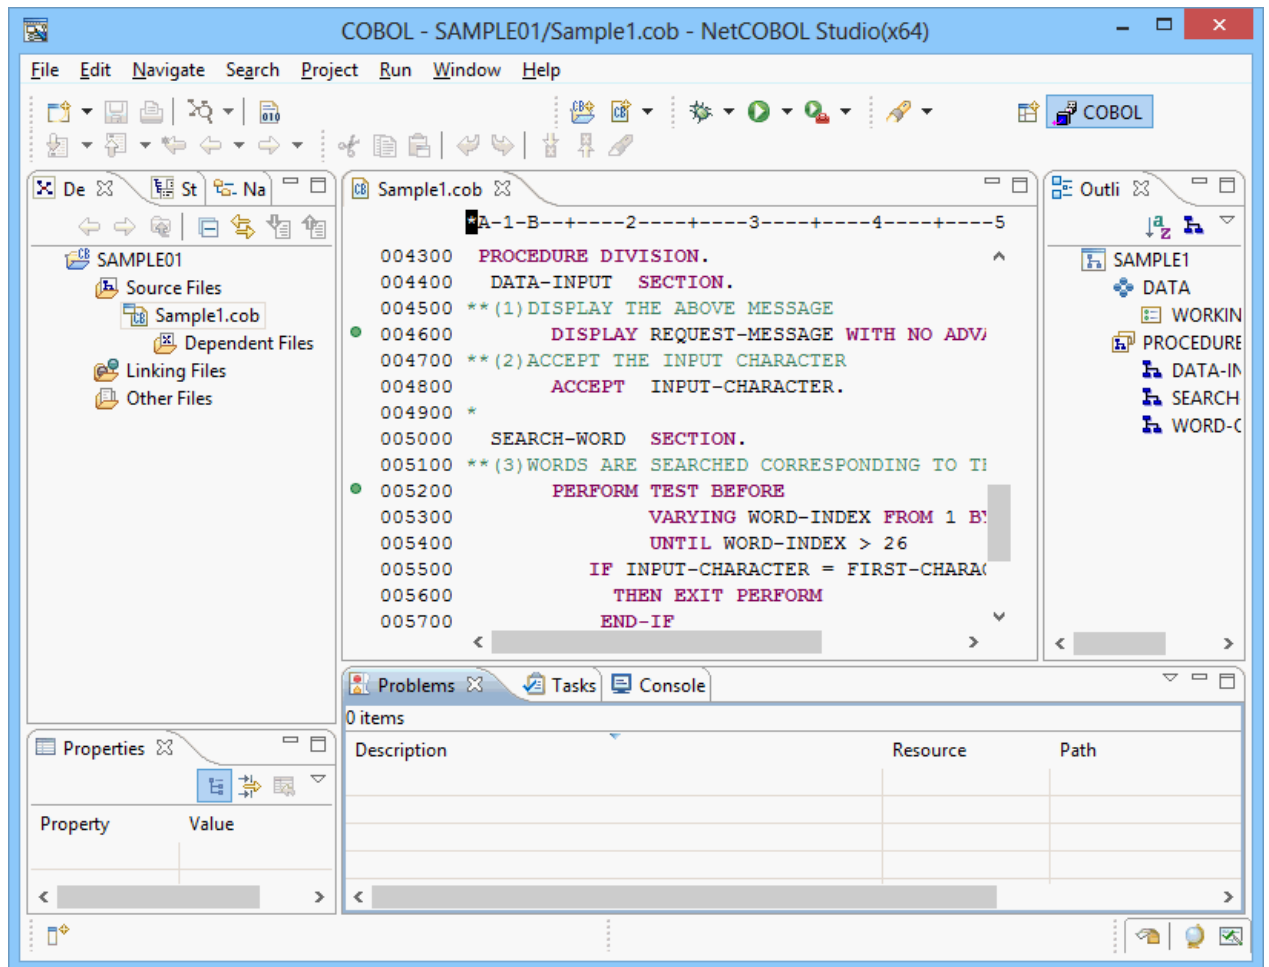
COBOL - SAMPLE01/Sample1.cob - NetCOBOL Studio(x64)

File Edit Navigate Search Project Run Window Help

COBOL

De St Na

SAMPLE01
Source Files
Sample1.cob
Dependent Files
Linking Files
Other Files

Sample1.cob

*A-1-B--+----2----+----3----+----4----+----5
004300 PROCEDURE DIVISION.
004400 DATA-INPUT SECTION.
004500 **(1)DISPLAY THE ABOVE MESSAGE
004600 DISPLAY REQUEST-MESSAGE WITH NO ADV/
004700 **(2)ACCEPT THE INPUT CHARACTER
004800 ACCEPT INPUT-CHARACTER.
004900 *
005000 SEARCH-WORD SECTION.
005100 **(3)WORDS ARE SEARCHED CORRESPONDING TO TI
005200 PERFORM TEST BEFORE
005300 VARYING WORD-INDEX FROM 1 BY
005400 UNTIL WORD-INDEX > 26
005500 IF INPUT-CHARACTER = FIRST-CHARA(
005600 THEN EXIT PERFORM
005700 END-IF

Outli

SAMPLE1
DATA
WORKIN
PROCEDURE
DATA-IN
SEARCH
WORD-(

Problems Tasks Console

0 items

| Description | Resource | Path |
|---|---|---|

Properties

| Property | Value |
|---|---|